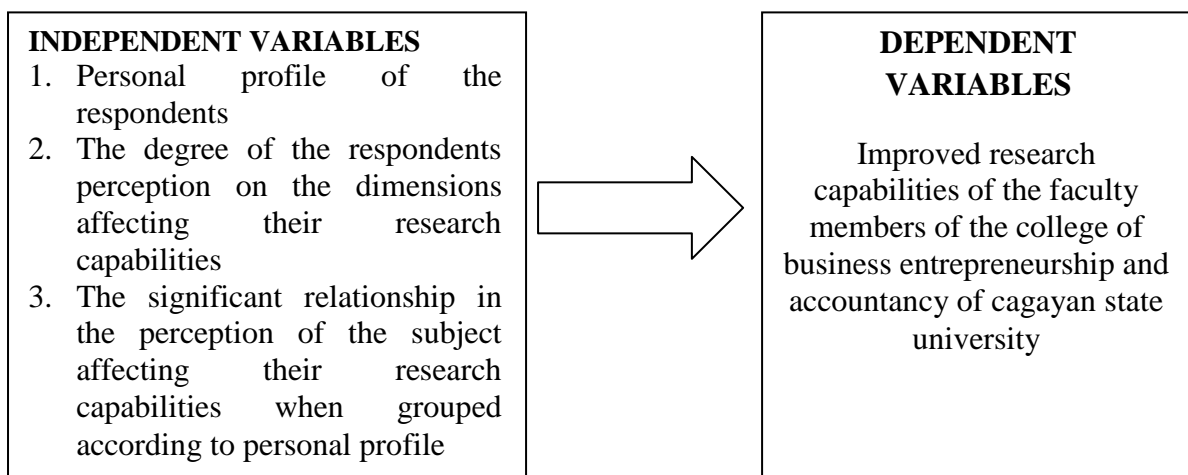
INDEPENDENT VARIABLES
1. Personal profile of the respondents
2. The degree of the respondents perception on the dimensions affecting their research capabilities
3. The significant relationship in the perception of the subject affecting their research capabilities when grouped according to personal profile

DEPENDENT VARIABLES

Improved research capabilities of the faculty members of the college of business entrepreneurship and accountancy of cagayan state university